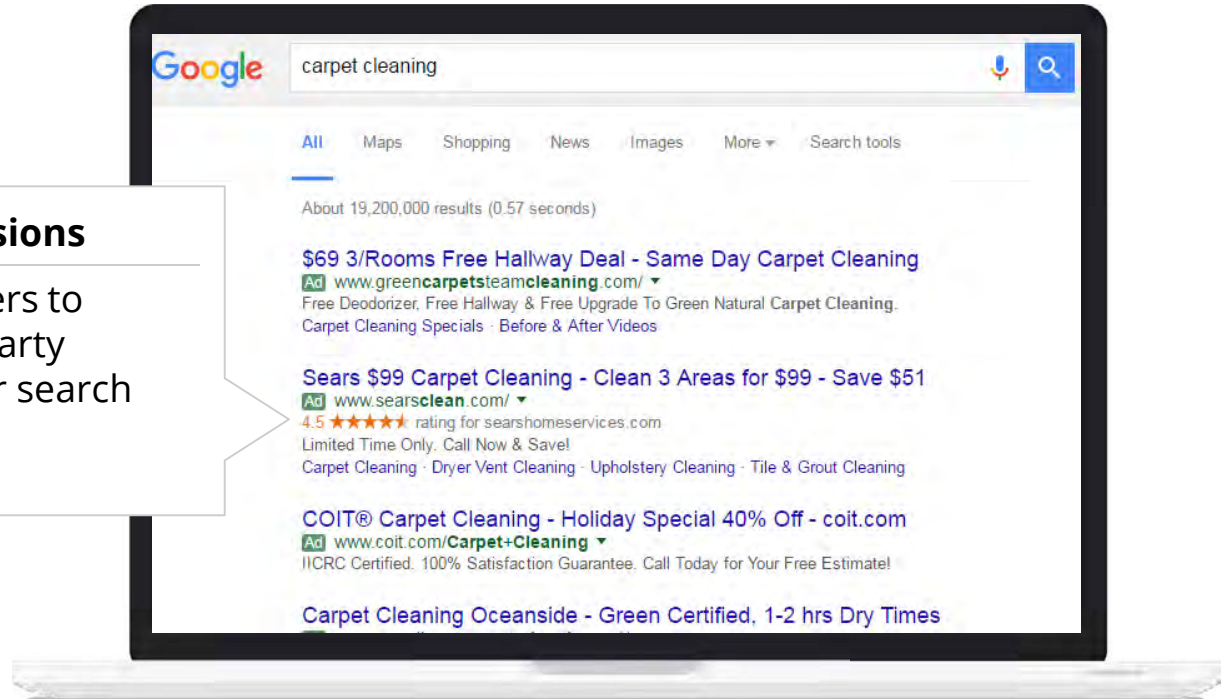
sions

ers to
arty
r search

Google carpet cleaning

All Maps Shopping News Images More ▾ Search tools

About 19,200,000 results (0.57 seconds)

$69 3/Rooms Free Hallway Deal - Same Day Carpet Cleaning
Ad www.greencarpetsteamcleaning.com/ ▾
Free Deodorizer, Free Hallway & Free Upgrade To Green Natural Carpet Cleaning.
Carpet Cleaning Specials · Before & After Videos

Sears $99 Carpet Cleaning - Clean 3 Areas for $99 - Save $51
Ad www.searsclean.com/ ▾
4.5 ★★★★★ rating for searshomeservices.com
Limited Time Only. Call Now & Save!
Carpet Cleaning · Dryer Vent Cleaning · Upholstery Cleaning · Tile & Grout Cleaning

COIT® Carpet Cleaning - Holiday Special 40% Off - coit.com
Ad www.coit.com/Carpet+Cleaning ▾
IICRC Certified. 100% Satisfaction Guarantee. Call Today for Your Free Estimate!

Carpet Cleaning Oceanside - Green Certified, 1-2 hrs Dry Times
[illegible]